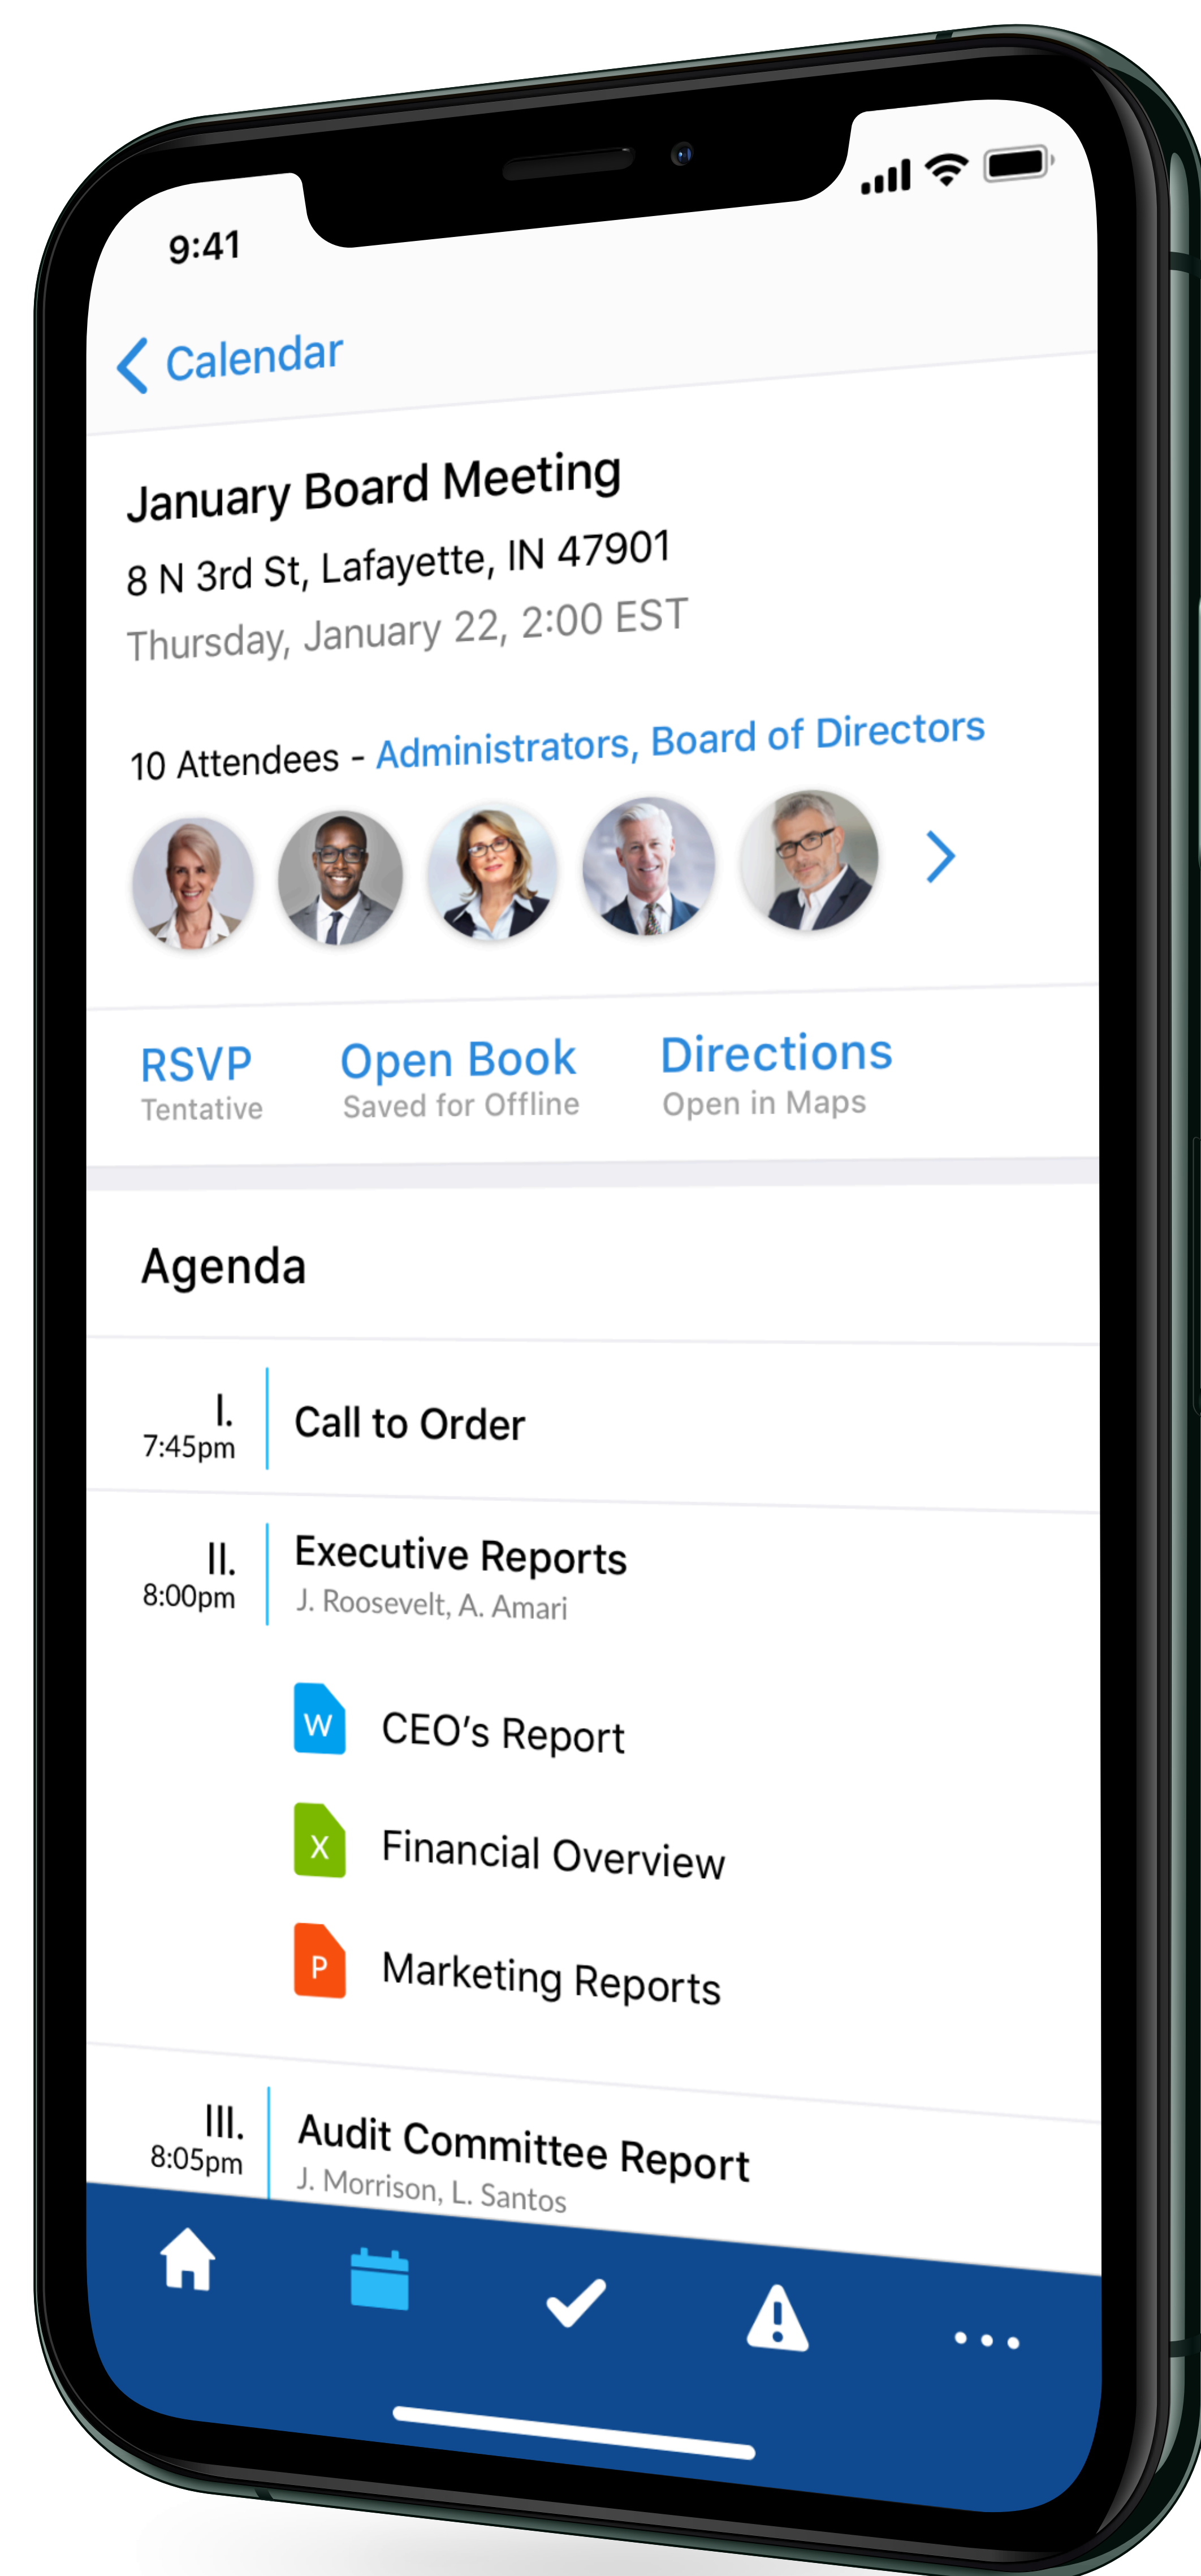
9:41

Calendar

January Board Meeting
8 N 3rd St, Lafayette, IN 47901
Thursday, January 22, 2:00 EST

10 Attendees - Administrators, Board of Directors

RSVP
Tentative

Open Book
Saved for Offline

Directions
Open in Maps

Agenda

I.
7:45pm
Call to Order

II.
8:00pm
Executive Reports
J. Roosevelt, A. Amari

W
CEO's Report

X
Financial Overview

P
Marketing Reports

III.
8:05pm
Audit Committee Report
J. Morrison, L. Santos